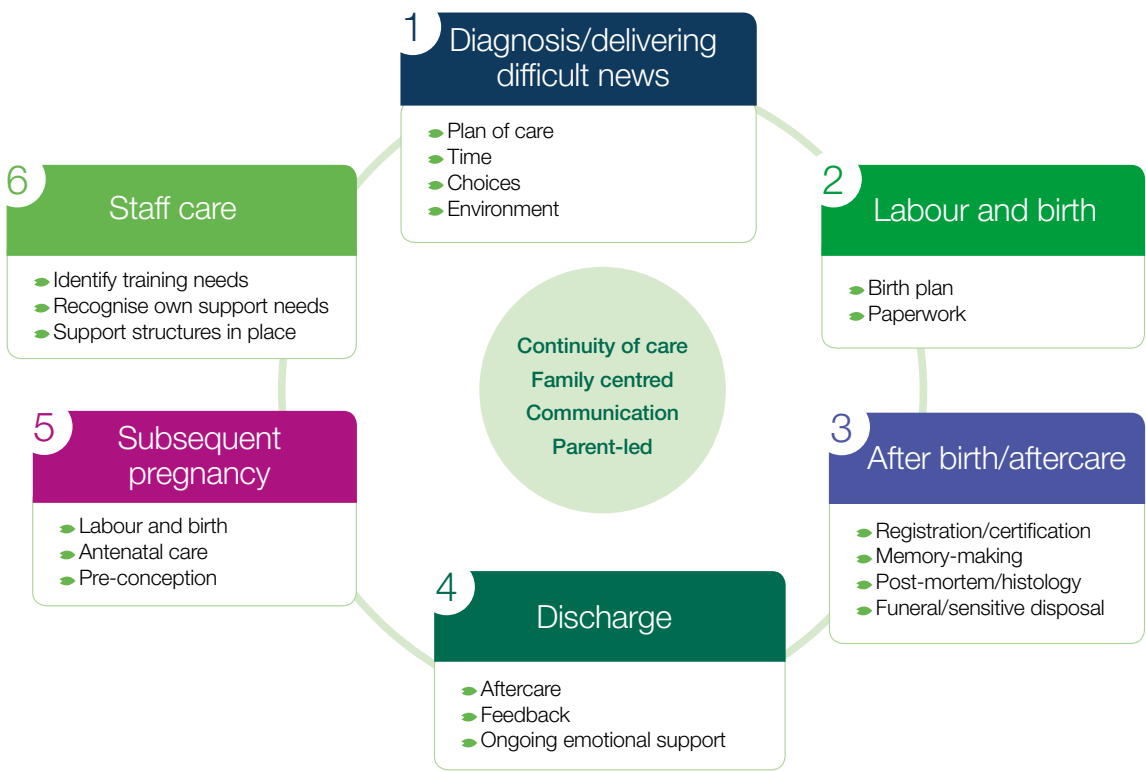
1 Diagnosis/delivering difficult news

Plan of care
Time
Choices
Environment

2 Labour and birth

Birth plan
Paperwork

3 After birth/aftercare

Registration/certification
Memory-making
Post-mortem/histology
Funeral/sensitive disposal

4 Discharge

Aftercare
Feedback
Ongoing emotional support

5 Subsequent pregnancy

Labour and birth
Antenatal care
Pre-conception

6 Staff care

Identify training needs
Recognise own support needs
Support structures in place

Continuity of care
Family centred
Communication
Parent-led